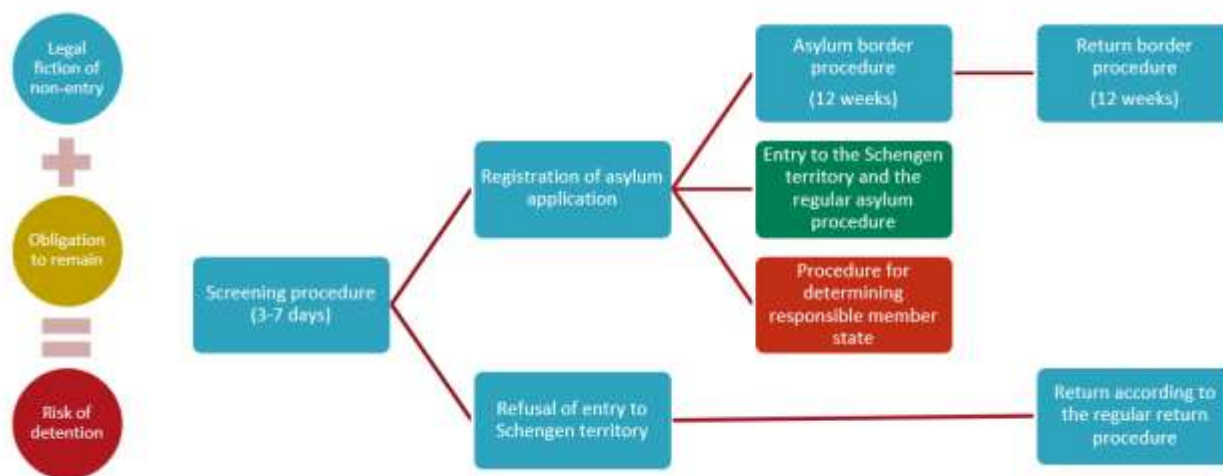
Legal fiction of non-entry

+

Obligation to remain

=

Risk of detention

Screening procedure (3-7 days)

Registration of asylum application

Refusal of entry to Schengen territory

Asylum border procedure

(12 weeks)

Entry to the Schengen territory and the regular asylum procedure

Procedure for determining responsible member state

Return border procedure

(12 weeks)

Return according to the regular return procedure